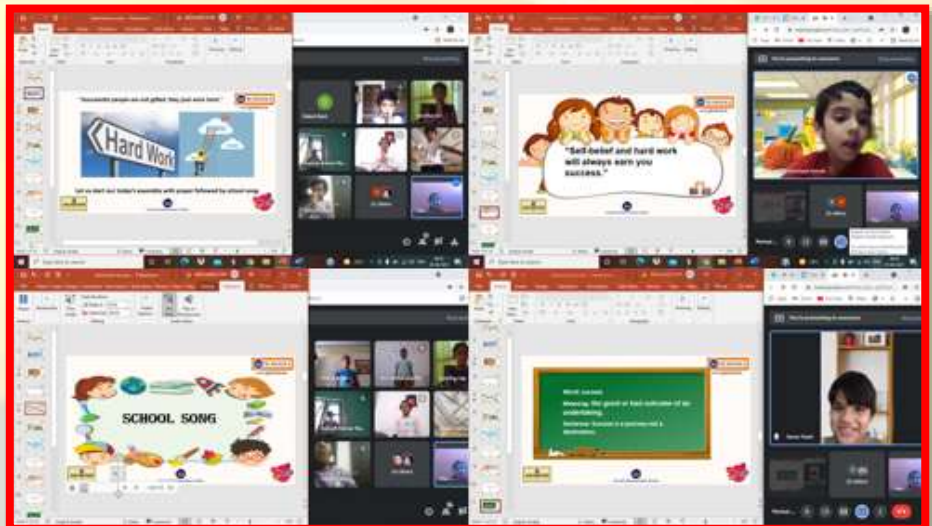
"Successful people are not gifted; they just work hard."

Hard Work

Let us start our today's assembly with prayer followed by school song

"Self-belief and hard work will always earn you success."

SCHOOL SONG

Word: success

Meaning: the good or bad outcome of an undertaking.

Sentence: Success is a journey not a destination.